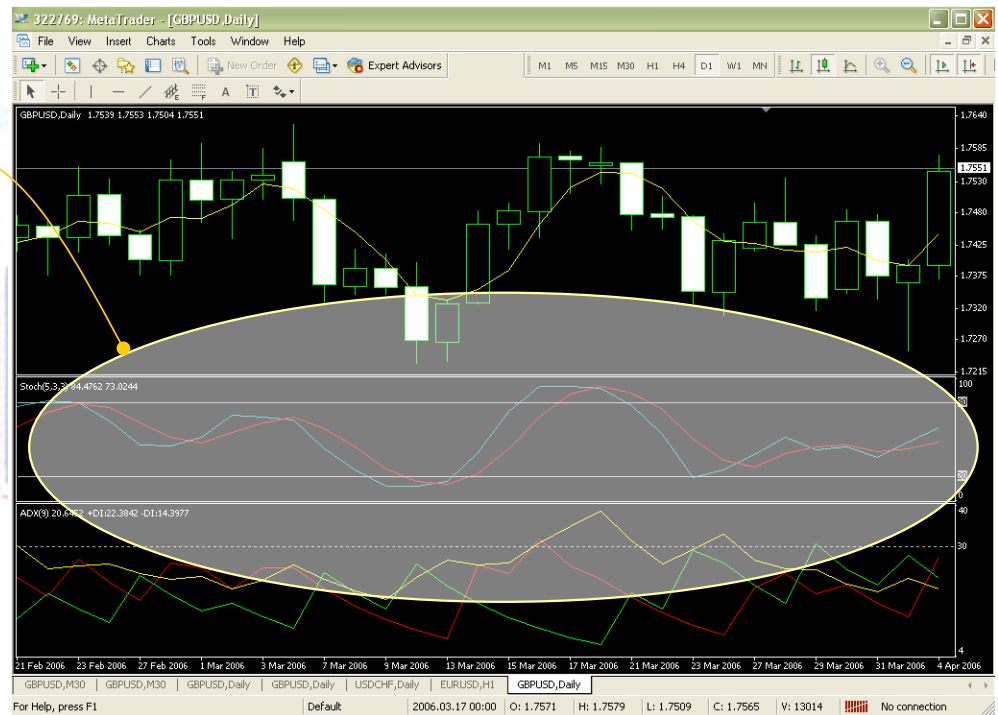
322769: MetaTrader - [GBPUSD,Daily]

File View Insert Charts Tools Window Help

New Order Expert Advisors M1 M5 M15 M30 H1 H4 D1 W1 MN

GBPUSD,Daily 1.7539 1.7553 1.7504 1.7551

1.7640
1.7585
1.7551
1.7530
1.7480
1.7425
1.7375
1.7320
1.7270
1.7215

Stoch(5,3,3) 84.4762 73.0244

100
80
20
0

ADX(9) 20.6452 +DI:22.3842 -DI:14.3977

40
30
4

21 Feb 2006 23 Feb 2006 27 Feb 2006 1 Mar 2006 3 Mar 2006 7 Mar 2006 9 Mar 2006 13 Mar 2006 15 Mar 2006 17 Mar 2006 21 Mar 2006 23 Mar 2006 27 Mar 2006 29 Mar 2006 31 Mar 2006 4 Apr 2006

GBPUSD,M30 GBPUSD,M30 GBPUSD,Daily GBPUSD,Daily USDCHF,Daily EURUSD,H1 GBPUSD,Daily

For Help, press F1 Default 2006.03.17 00:00 O: 1.7571 H: 1.7579 L: 1.7509 C: 1.7565 V: 13014 No connection